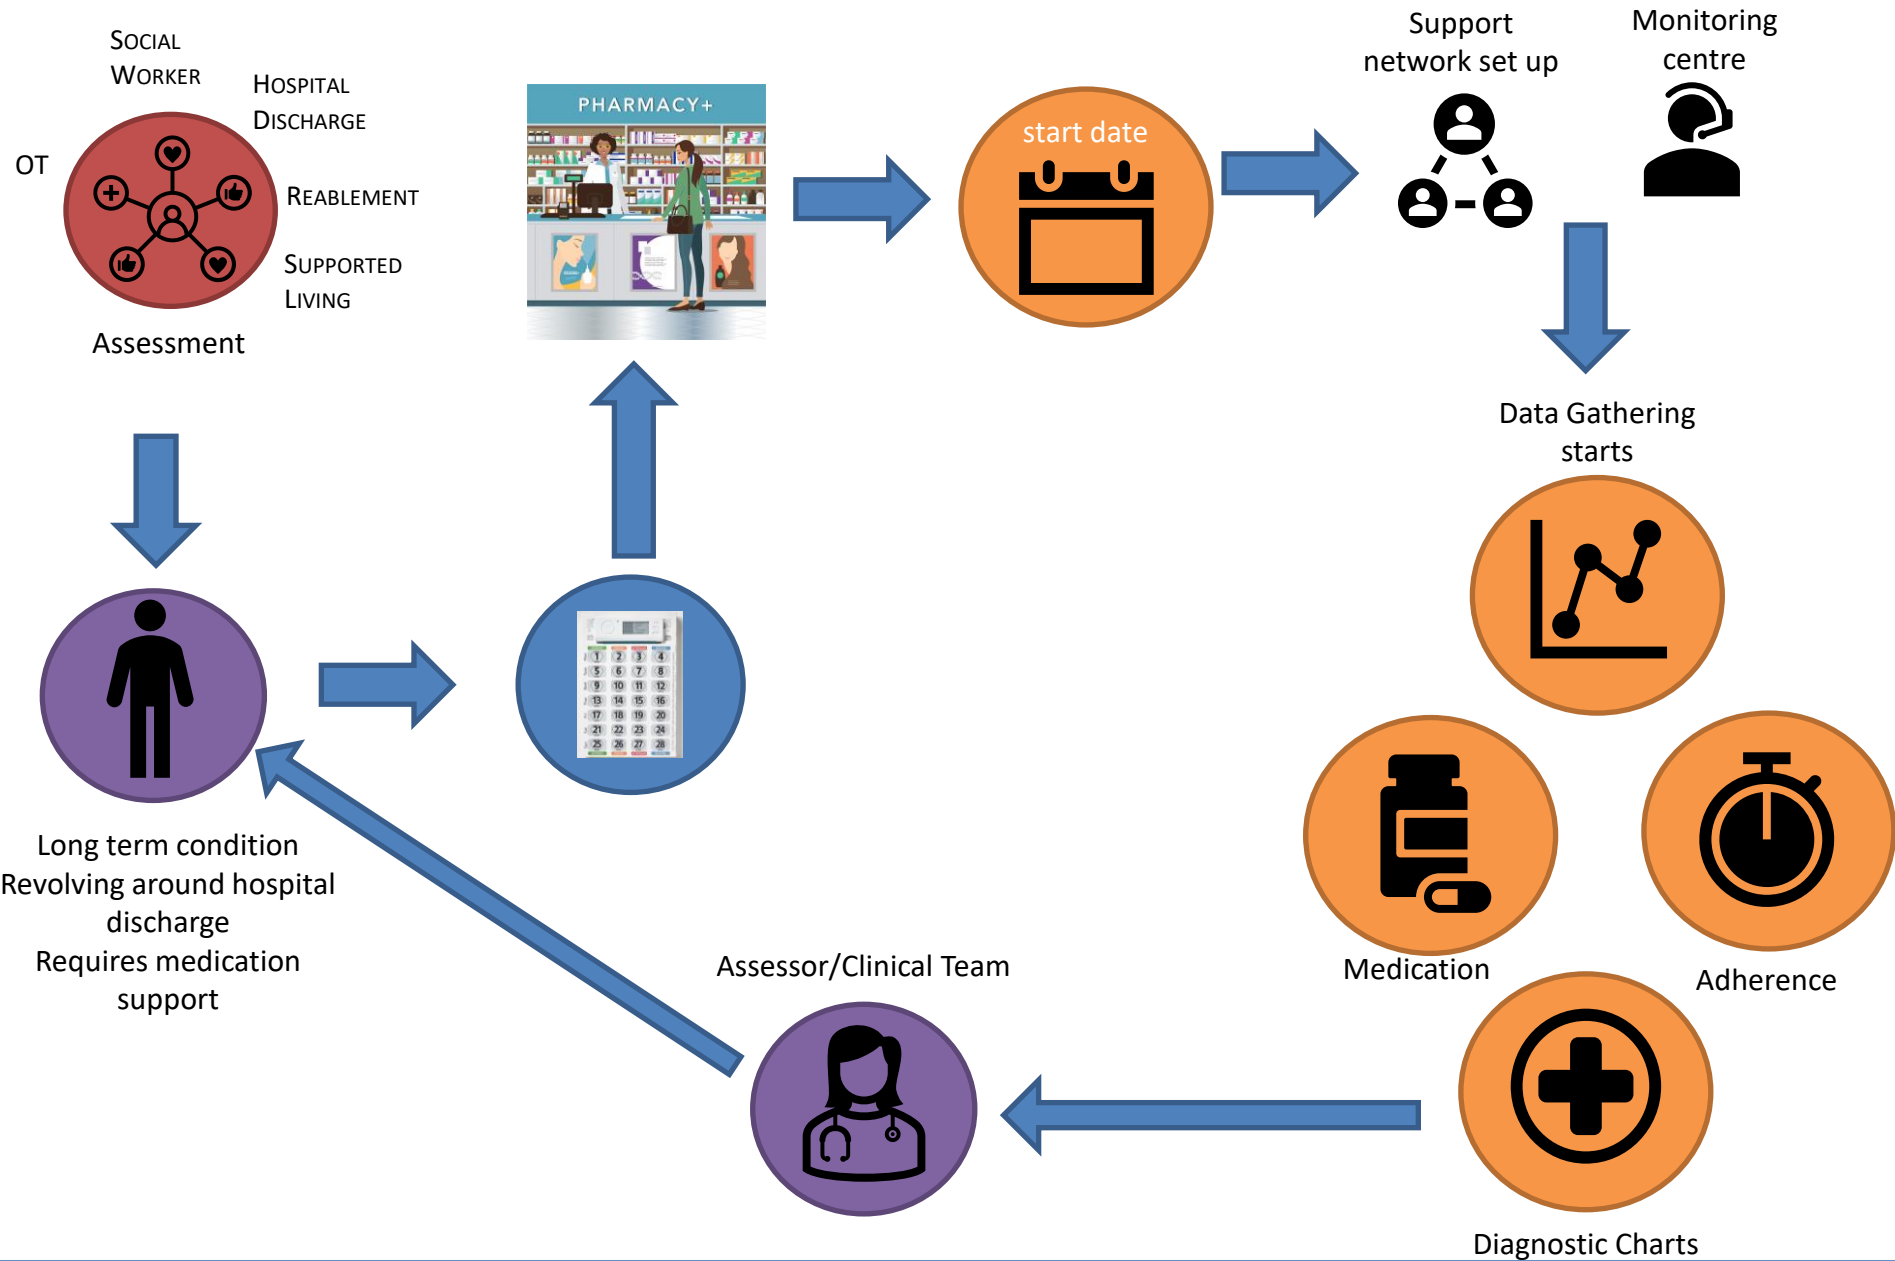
Social Worker

Hospital Discharge

OT

Reablement

Supported Living

Assessment

PHARMACY+

start date

Support network set up

Monitoring centre

Data Gathering starts

Long term condition
Revolving around hospital discharge
Requires medication support

1 2 3 4
5 6 7 8
9 10 11 12
13 14 15 16
17 18 19 20
21 22 23 24
25 26 27 28

Medication

Adherence

Assessor/Clinical Team

Diagnostic Charts